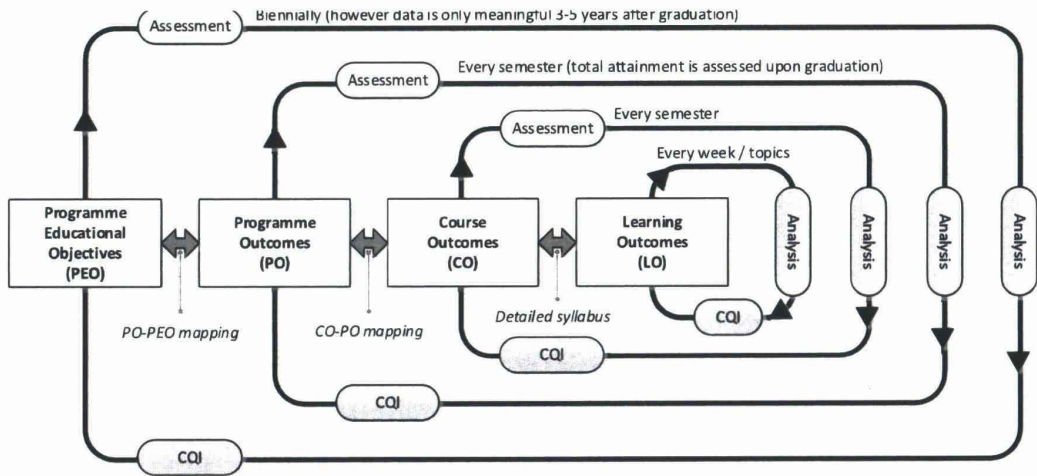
Assessment Biennially (however data is only meaningful 3-5 years after graduation)

Assessment Every semester (total attainment is assessed upon graduation)

Assessment Every semester

Every week / topics

Programme Educational Objectives (PEO)

Programme Outcomes (PO)

Course Outcomes (CO)

Learning Outcomes (LO)

Analysis

Analysis

Analysis

Analysis

PO-PEO mapping

CO-PO mapping

Detailed syllabus

CQI

CQI

CQI

CQI